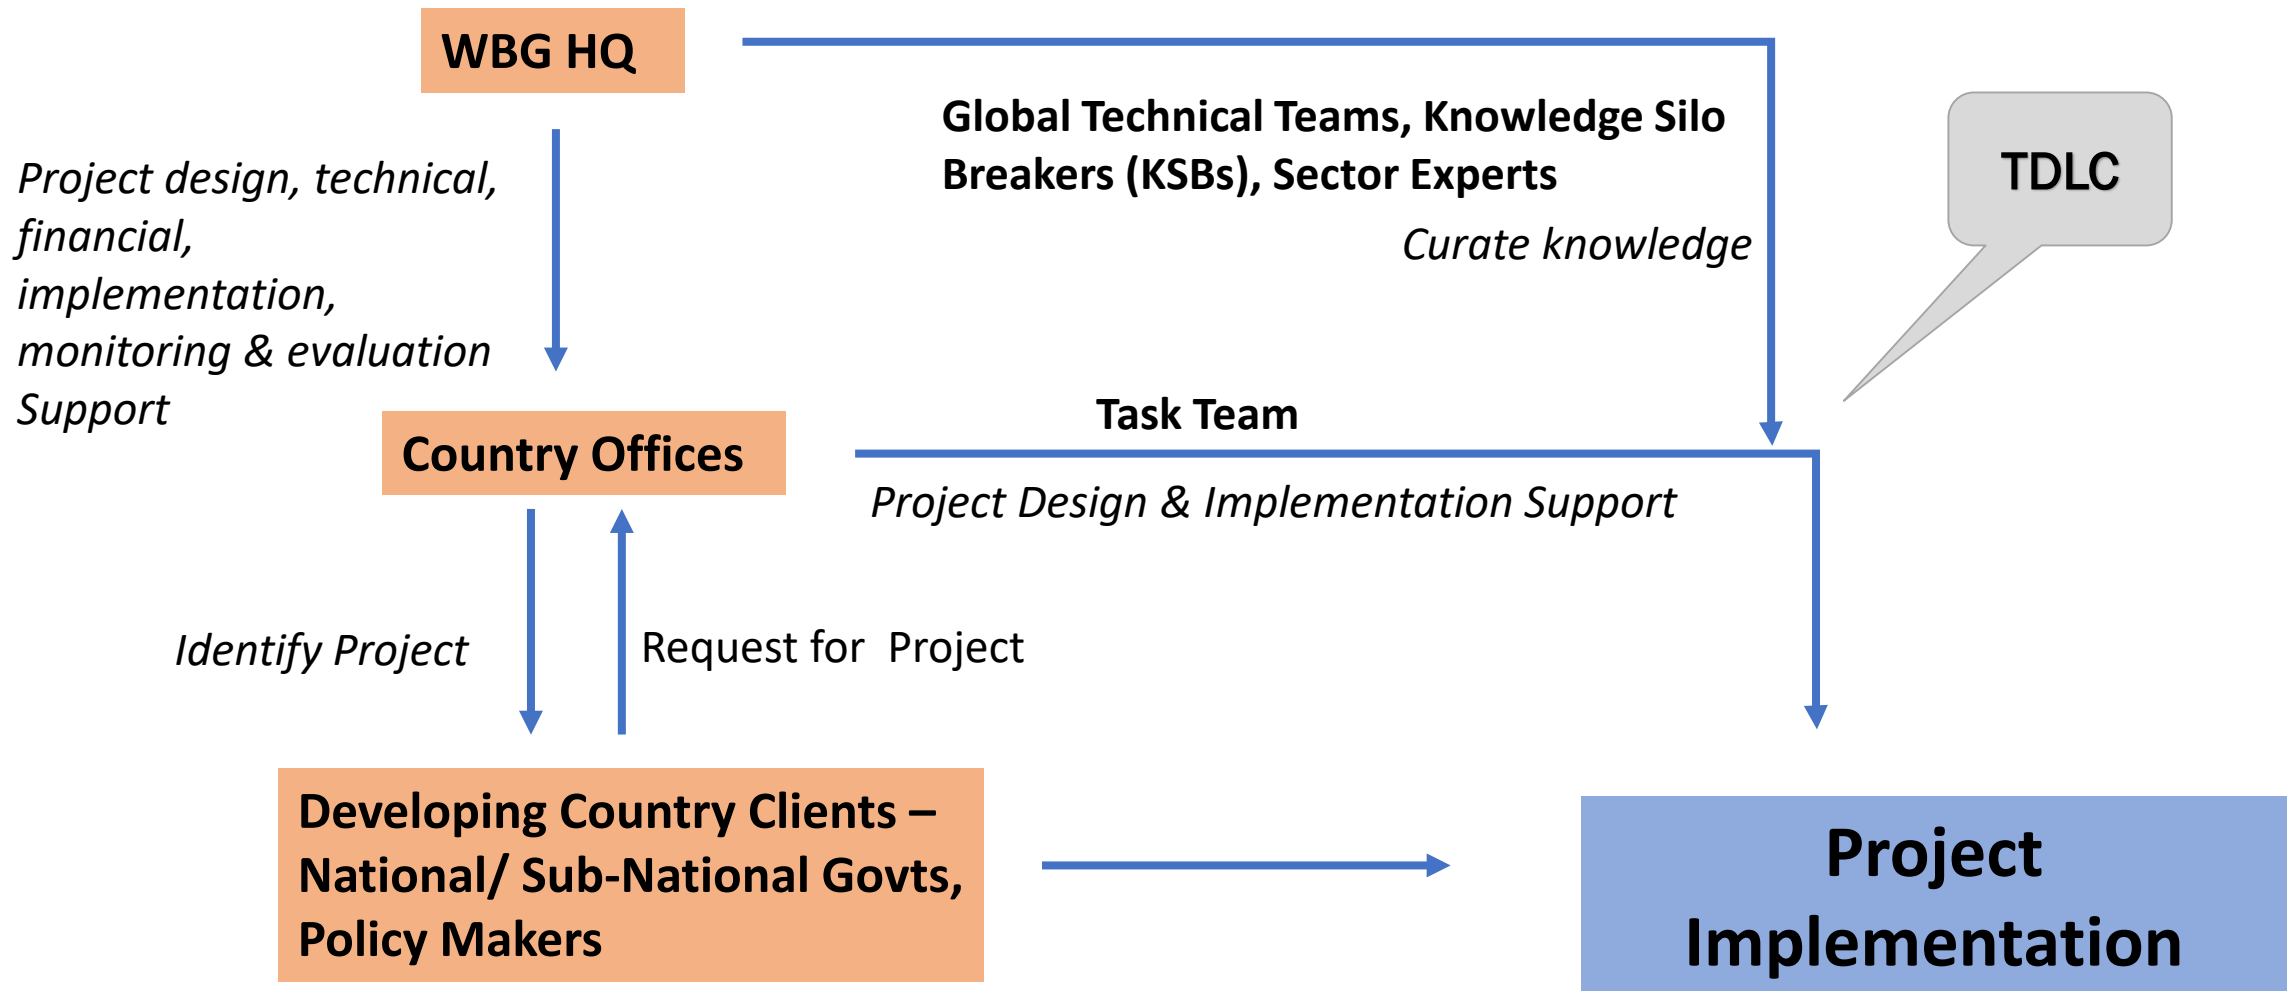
WBG HQ

Global Technical Teams, Knowledge Silo Breakers (KSBs), Sector Experts

TDLC

Curate knowledge

Project design, technical, financial, implementation, monitoring & evaluation Support

Task Team

Country Offices

Project Design & Implementation Support

Identify Project

Request for Project

Developing Country Clients – National/ Sub-National Govts, Policy Makers

Project Implementation